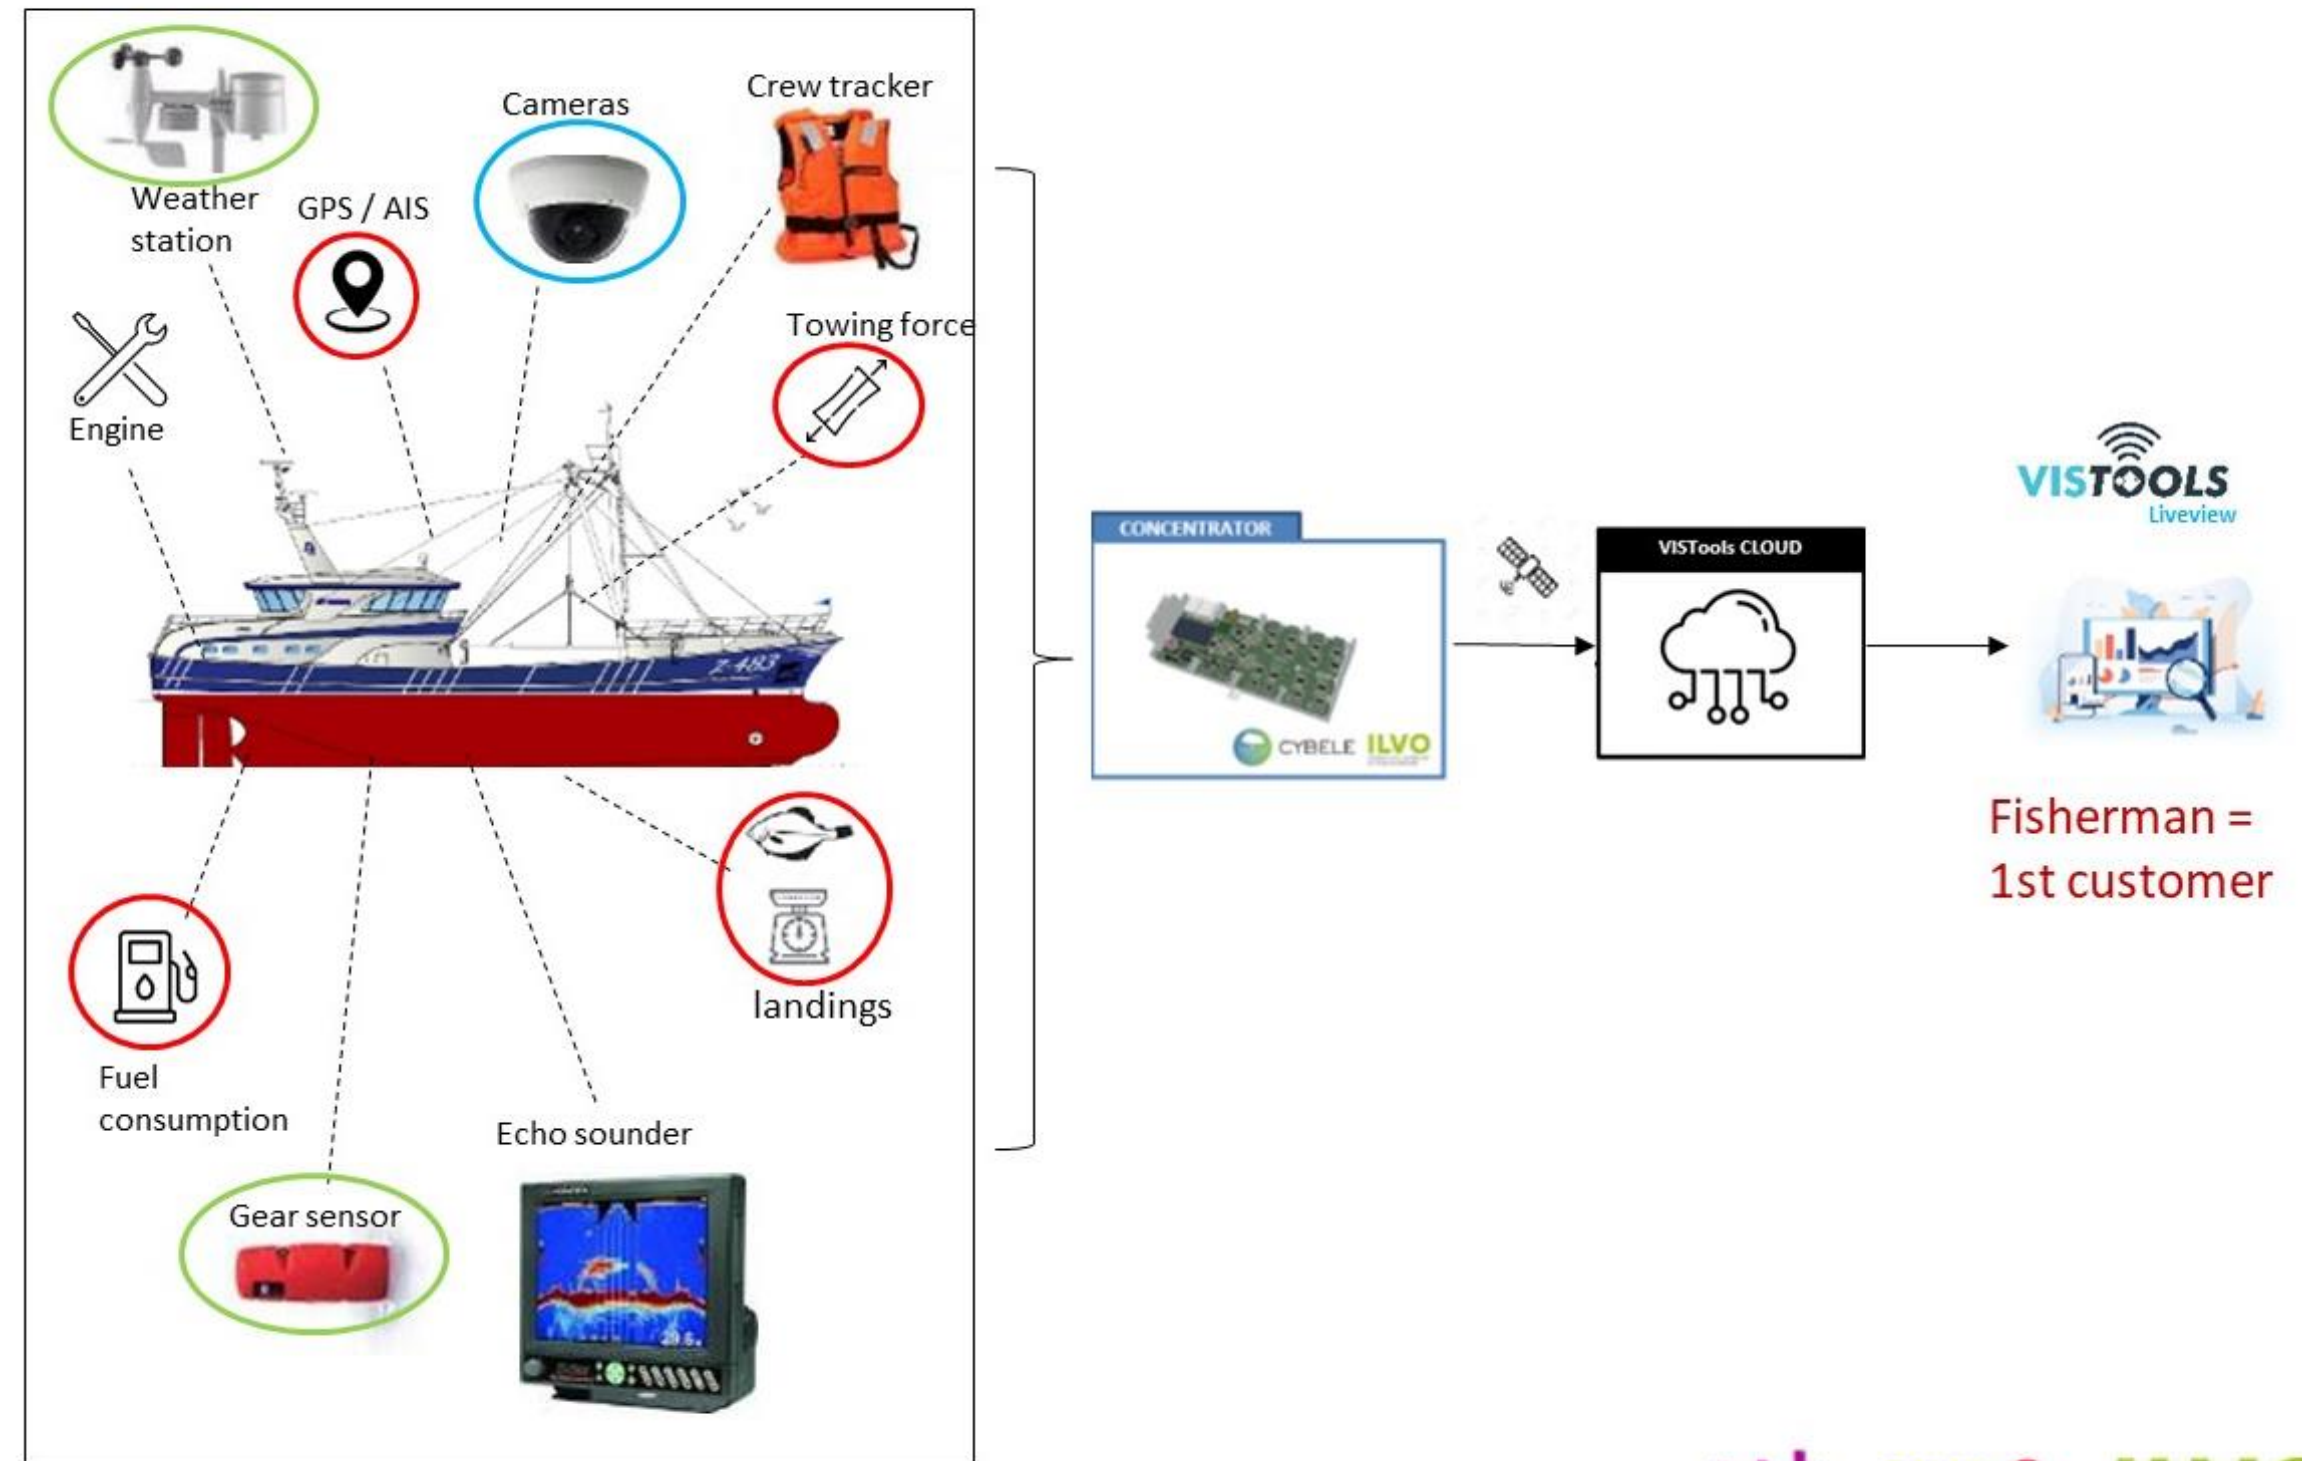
Weather station

Cameras

Crew tracker

GPS / AIS

Engine

Towing force

Z-483

landings

Fuel consumption

Echo sounder

Gear sensor

CONCENTRATOR

CYBELE ILVO

VISTools CLOUD

VISTOOLS
Liveview

Fisherman = 1st customer